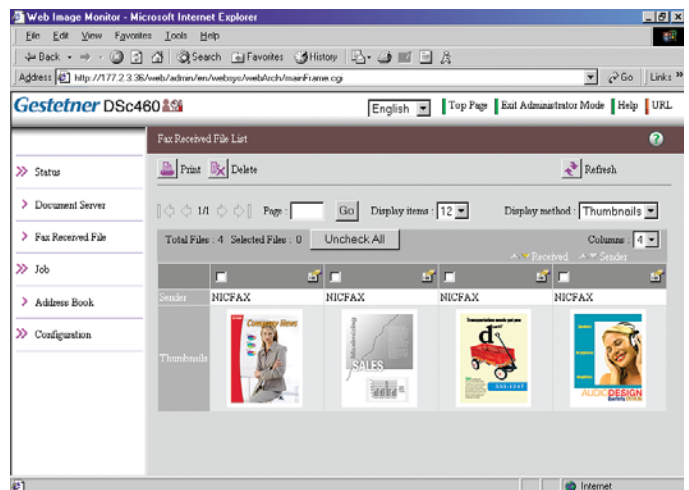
Web Image Monitor - Microsoft Internet Explorer

File Edit View Favorites Tools Help

Back Search Favorites History

Address http://177.2.3.36/web/admin/en/websys/webArch/mainFrame.cgi Go Links

Gestetner DSc460

English Top Page Exit Administrator Mode Help URL

Fax Received File List

Print Delete Refresh

Status

Document Server

Fax Received File

Job

Address Book

Configuration

1/1 Page : Go Display items : 12 Display method : Thumbnails

Total Files : 4 Selected Files : 0 Uncheck All Columns : 4

Received Sender

| | | | | |
|---|---|---|---|---|
| Sender | NICFAX | NICFAX | NICFAX | NICFAX |
| Thumbnails | Company News | SALES | | AUDIO DESIGN |

Internet